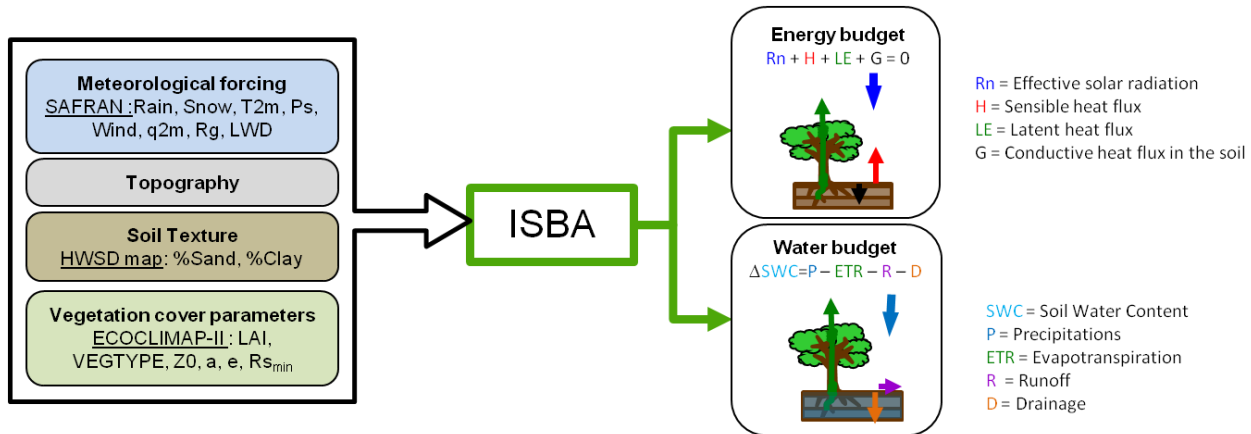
Meteorological forcing
SAFRAN :Rain, Snow, T2m, Ps, Wind, q2m, Rg, LWD

Topography

Soil Texture
HWSD map: %Sand, %Clay

Vegetation cover parameters
ECOCLIMAP-II : LAI, VEGTYPE, Z0, a, e, Rs$_{min}$

ISBA

Energy budget
Rn + H + LE + G = 0

Rn = Effective solar radiation
H = Sensible heat flux
LE = Latent heat flux
G = Conductive heat flux in the soil

Water budget
$\Delta$SWC=P – ETR – R – D

SWC = Soil Water Content
P = Precipitations
ETR = Evapotranspiration
R = Runoff
D = Drainage